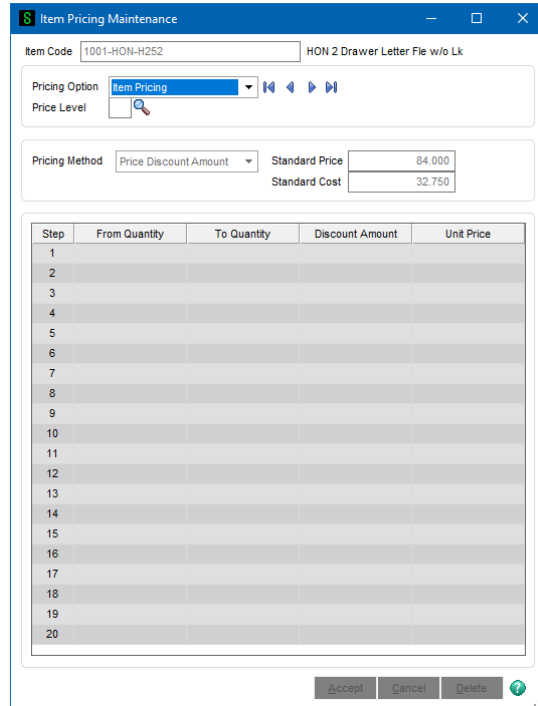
Item Pricing Maintenance

Item Code 1001-HON-H252 HON 2 Drawer Letter Fle w/o Lk

Pricing Option Item Pricing
Price Level

Pricing Method Price Discount Amount
Standard Price 84.000
Standard Cost 32.750

| Step | From Quantity | To Quantity | Discount Amount | Unit Price |
|---|---|---|---|---|
| 1 | | | | |
| 2 | | | | |
| 3 | | | | |
| 4 | | | | |
| 5 | | | | |
| 6 | | | | |
| 7 | | | | |
| 8 | | | | |
| 9 | | | | |
| 10 | | | | |
| 11 | | | | |
| 12 | | | | |
| 13 | | | | |
| 14 | | | | |
| 15 | | | | |
| 16 | | | | |
| 17 | | | | |
| 18 | | | | |
| 19 | | | | |
| 20 | | | | |

Accept Cancel Delete